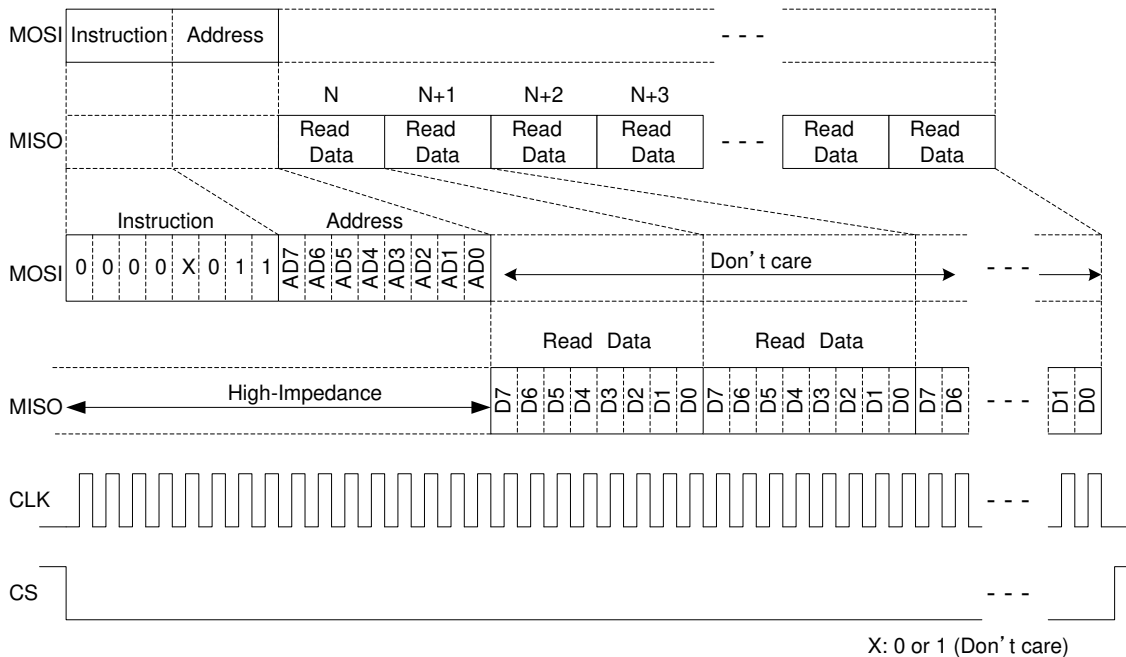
MOSI Instruction Address - - -

N N+1 N+2 N+3

MISO Read Data Read Data Read Data Read Data - - - Read Data Read Data

Instruction Address

MOSI 0 0 0 0 X 0 1 1 AD7 AD6 AD5 AD4 AD3 AD2 AD1 AD0 Don’t care - - -

Read Data Read Data

MISO High-Impedance D7 D6 D5 D4 D3 D2 D1 D0 D7 D6 D5 D4 D3 D2 D1 D0 D7 D6 - - - D1 D0

CLK - - -

CS - - -

X: 0 or 1 (Don’t care)